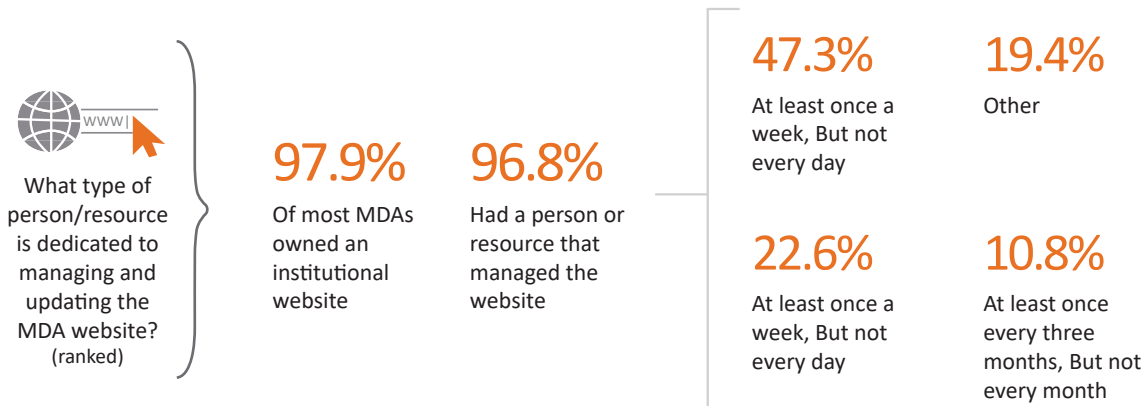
WWW

What type of person/resource is dedicated to managing and updating the MDA website? (ranked)

97.9%
Of most MDAs owned an institutional website

96.8%
Had a person or resource that managed the website

47.3%
At least once a week, But not every day

19.4%
Other

22.6%
At least once a week, But not every day

10.8%
At least once every three months, But not every month